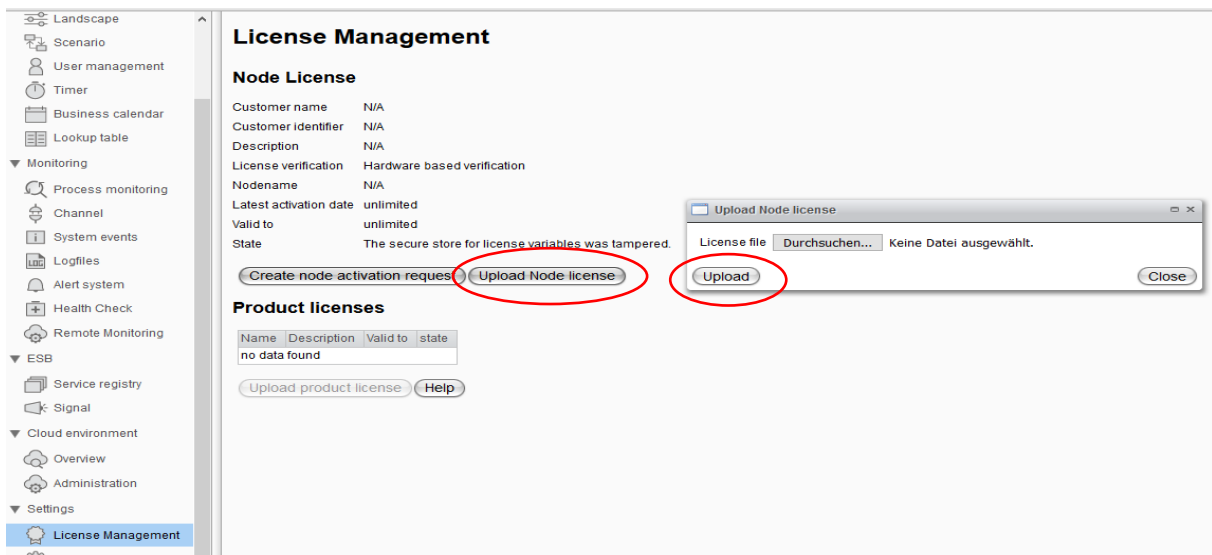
Landscape
Scenario
User management
Timer
Business calendar
Lookup table
▼ Monitoring
Process monitoring
Channel
System events
Logfiles
Alert system
Health Check
Remote Monitoring
▼ ESB
Service registry
Signal
▼ Cloud environment
Overview
Administration
▼ Settings
License Management

License Management

Node License

| | |
|---|---|
| Customer name | N/A |
| Customer identifier | N/A |
| Description | N/A |
| License verification | Hardware based verification |
| Nodename | N/A |
| Latest activation date | unlimited |
| Valid to | unlimited |
| State | The secure store for license variables was tampered. |

Create node activation reques Upload Node license

Product licenses

| Name | Description | Valid to | state |
|---|---|---|---|
| no data found | | | |

Upload product license Help

Upload Node license
License file Durchsuchen... Keine Datei ausgewählt.
Upload Close